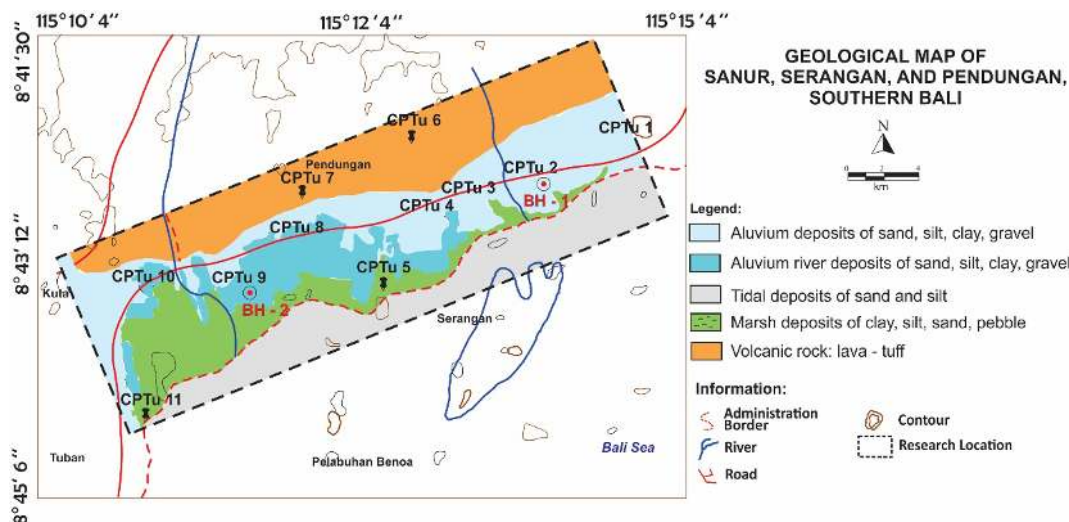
115°10'4''
115°12'4''
115°15'4''
8°41'30''
8°43'12''
8°45'6''

GEOLOGICAL MAP OF SANUR, SERANGAN, AND PENDUNGAN, SOUTHERN BALI

N

0 2 4
km

CPTu 6
CPTu 1
Pendungan
CPTu 7
CPTu 2
CPTu 3
BH - 1
CPTu 4
CPTu 8
CPTu 10
CPTu 9
CPTu 5
Kuta
BH - 2
Serangan
CPTu 11
Tuban
Pelabuhan Benoa
Bali Sea

Legend:
Aluvium deposits of sand, silt, clay, gravel
Aluvium river deposits of sand, silt, clay, gravel
Tidal deposits of sand and silt
Marsh deposits of clay, silt, sand, pebble
Volcanic rock: lava - tuff

Information:
Administration Border
Contour
River
Research Location
Road